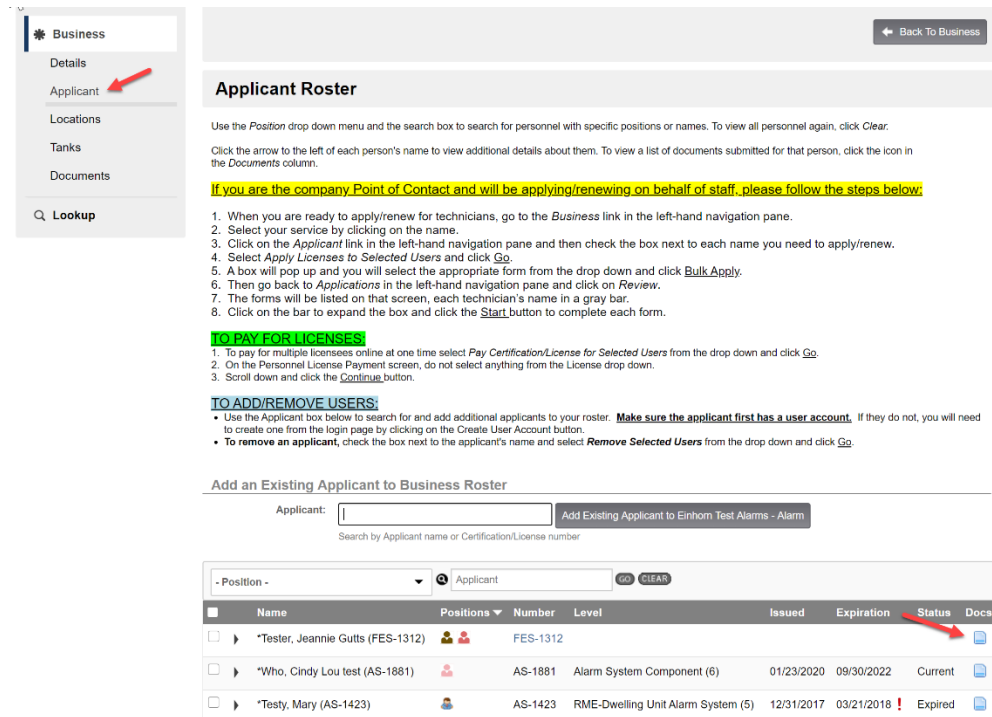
Business
Details
Applicant
Locations
Tanks
Documents
Lookup

Back To Business

Applicant Roster

Use the Position drop down menu and the search box to search for personnel with specific positions or names. To view all personnel again, click Clear.

Click the arrow to the left of each person's name to view additional details about them. To view a list of documents submitted for that person, click the icon in the Documents column.

If you are the company Point of Contact and will be applying/renewing on behalf of staff, please follow the steps below:

1. When you are ready to apply/renew for technicians, go to the Business link in the left-hand navigation pane.
2. Select your service by clicking on the name.
3. Click on the Applicant link in the left-hand navigation pane and then check the box next to each name you need to apply/renew.
4. Select Apply Licenses to Selected Users and click Go.
5. A box will pop up and you will select the appropriate form from the drop down and click Bulk Apply.
6. Then go back to Applications in the left-hand navigation pane and click on Review.
7. The forms will be listed on that screen, each technician's name in a gray bar.
8. Click on the bar to expand the box and click the Start button to complete each form.

TO PAY FOR LICENSES:
1. To pay for multiple licensees online at one time select Pay Certification/License for Selected Users from the drop down and click Go.
2. On the Personnel License Payment screen, do not select anything from the License drop down.
3. Scroll down and click the Continue button.

TO ADD/REMOVE USERS:
• Use the Applicant box below to search for and add additional applicants to your roster. Make sure the applicant first has a user account. If they do not, you will need to create one from the login page by clicking on the Create User Account button.
• To remove an applicant, check the box next to the applicant's name and select Remove Selected Users from the drop down and click Go.

Add an Existing Applicant to Business Roster

Applicant: | Add Existing Applicant to Einhom Test Alarms - Alarm
Search by Applicant name or Certification/License number

- Position - | Applicant | GO | CLEAR

| | | Name | Positions | Number | Level | Issued | Expiration | Status | Docs |
|---|---|---|---|---|---|---|---|---|---|
| | | *Tester, Jeannie Gutts (FES-1312) | | FES-1312 | | | | | |
| | | *Who, Cindy Lou test (AS-1881) | | AS-1881 | Alarm System Component (6) | 01/23/2020 | 09/30/2022 | Current | |
| | | *Testy, Mary (AS-1423) | | AS-1423 | RME-Dwelling Unit Alarm System (5) | 12/31/2017 | 03/21/2018 ! | Expired | |